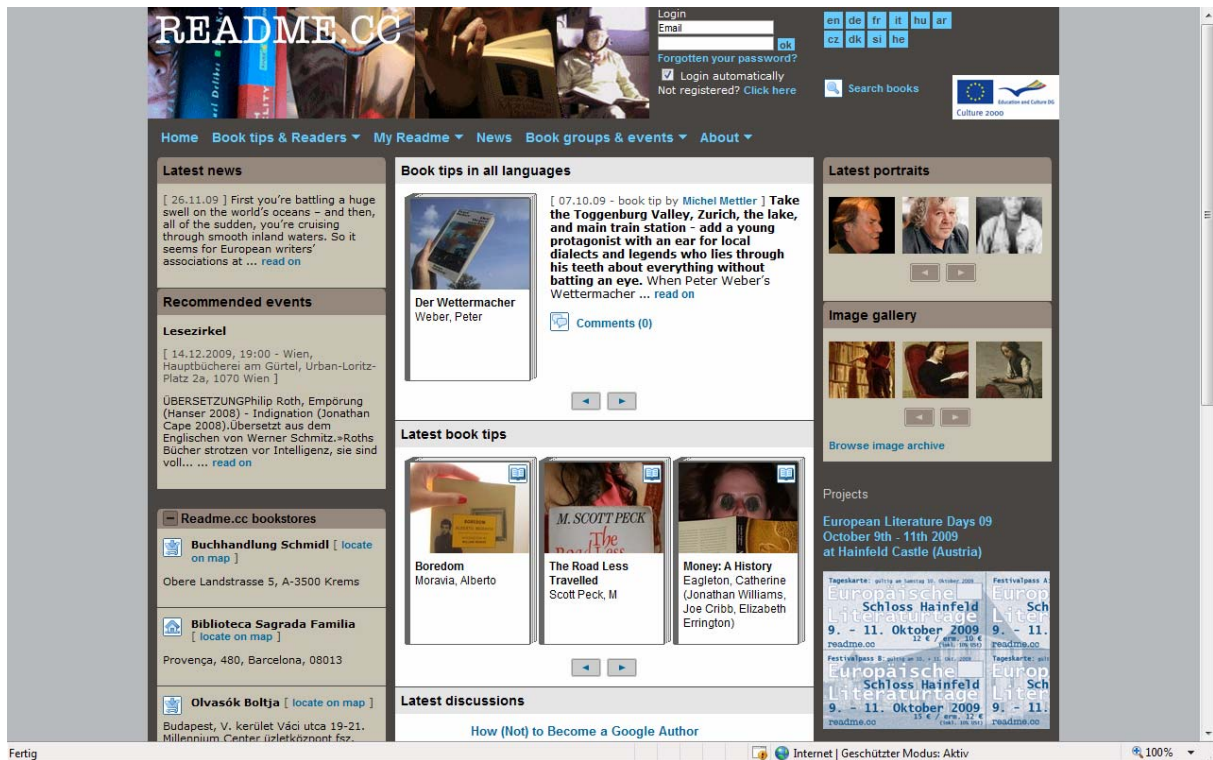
README.CC

Login
Email
ok
Forgotten your password?
Login automatically
Not registered? Click here

en de fr it hu ar
cz dk si he

Search books

Education and Culture DG
Culture 2000

Home Book tips & Readers My Readme News Book groups & events About

Latest news

[ 26.11.09 ] First you're battling a huge swell on the world's oceans – and then, all of the sudden, you're cruising through smooth inland waters. So it seems for European writers' associations at ... read on

Recommended events

Lesezirkel

[ 14.12.2009, 19:00 - Wien, Hauptbücherei am Gürtel, Urban-Loritz-Platz 2a, 1070 Wien ]

ÜBERSETZUNGPhilip Roth, Empörung (Hanser 2008) - Indignation (Jonathan Cape 2008).Übersetzt aus dem Englischen von Werner Schmitz.»Roths Bücher strotzen vor Intelligenz, sie sind voll... ... read on

Readme.cc bookstores

Buchhandlung Schmidl [ locate on map ]

Obere Landstrasse 5, A-3500 Krems

Biblioteca Sagrada Familia [ locate on map ]

Provença, 480, Barcelona, 08013

Olvasók Boltja [ locate on map ]

Budapest, V. kerület Váci utca 19-21. Millennium Center üzletközpont fsz.

Book tips in all languages

Der Wettermacher
Weber, Peter

[ 07.10.09 - book tip by Michel Mettler ] Take the Toggenburg Valley, Zurich, the lake, and main train station - add a young protagonist with an ear for local dialects and legends who lies through his teeth about everything without batting an eye. When Peter Weber's Wettermacher ... read on

Comments (0)

Latest book tips

Boredom
Moravia, Alberto

M. SCOTT PECK
The Road Less
The Road Less Travelled
Scott Peck, M

Money: A History
Eagleton, Catherine (Jonathan Williams, Joe Cribb, Elizabeth Errington)

Latest discussions

How (Not) to Become a Google Author

Latest portraits

Image gallery

Browse image archive

Projects

European Literature Days 09
October 9th - 11th 2009
at Hainfeld Castle (Austria)

Tageskarte: gültig am Samstag 10. Oktober 2009
Festivalpass
Europäische Literaturtage
Schloss Hainfeld
9. - 11. Oktober 2009
12 € / erm. 10 €
readme.cc
Festivalpass B
15 € / erm. 12 €
Tageskarte

Fertig
Internet | Geschützter Modus: Aktiv
100%